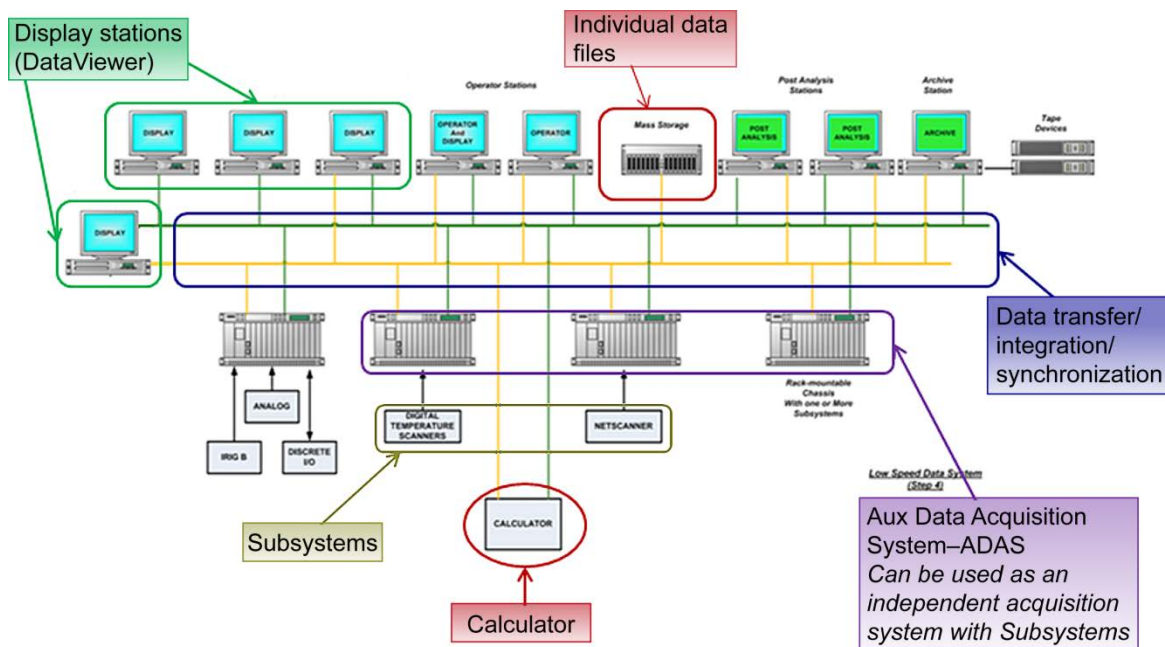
Display stations (DataViewer)

Individual data files

Operator Stations

Post Analysis Stations

Archive Station

Tape Devices

DISPLAY

DISPLAY

DISPLAY

OPERATOR And DISPLAY

OPERATOR

Mass Storage

POST ANALYSIS

POST ANALYSIS

ARCHIVE

DISPLAY

Data transfer/ integration/ synchronization

ANALOG

IRIG B

DISCRETE I/O

DIGITAL TEMPERATURE SCANNERS

NETSCANNER

Rack-mountable Chassis With one or More Subsystems

Low Speed Data System (Step 4)

CALCULATOR

Subsystems

Aux Data Acquisition System–ADAS
*Can be used as an independent acquisition system with Subsystems*

Calculator